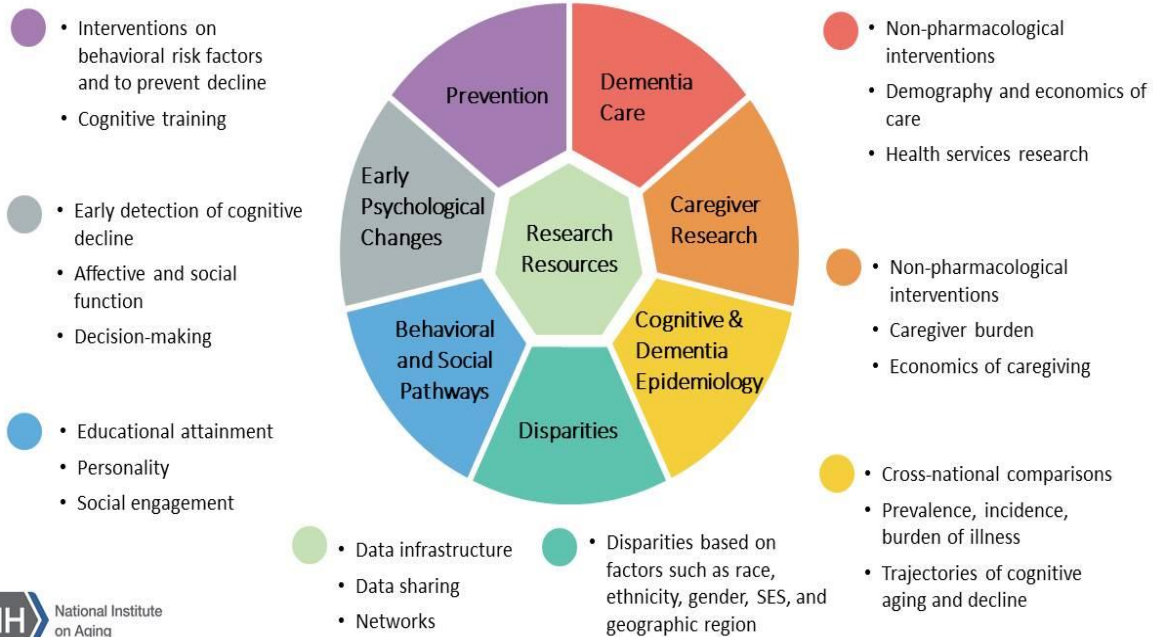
• Interventions on behavioral risk factors and to prevent decline
• Cognitive training

• Early detection of cognitive decline
• Affective and social function
• Decision-making

• Educational attainment
• Personality
• Social engagement

Prevention

Dementia Care

Early Psychological Changes

Research Resources

Caregiver Research

Behavioral and Social Pathways

Cognitive & Dementia Epidemiology

Disparities

• Non-pharmacological interventions
• Demography and economics of care
• Health services research

• Non-pharmacological interventions
• Caregiver burden
• Economics of caregiving

• Cross-national comparisons
• Prevalence, incidence, burden of illness
• Trajectories of cognitive aging and decline

• Data infrastructure
• Data sharing
• Networks

• Disparities based on factors such as race, ethnicity, gender, SES, and geographic region

IH National Institute on Aging